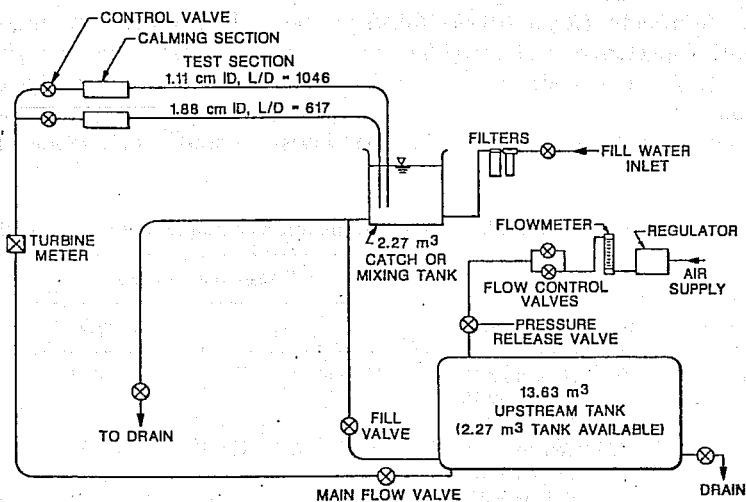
CONTROL VALVE
CALMING SECTION
TEST SECTION
1.11 cm ID, L/D = 1046
1.88 cm ID, L/D = 617
FILTERS
FILL WATER INLET
TURBINE METER
2.27 $m^3$ CATCH OR MIXING TANK
FLOWMETER
REGULATOR
AIR SUPPLY
FLOW CONTROL VALVES
PRESSURE RELEASE VALVE
13.63 $m^3$ UPSTREAM TANK (2.27 $m^3$ TANK AVAILABLE)
TO DRAIN
FILL VALVE
MAIN FLOW VALVE
DRAIN